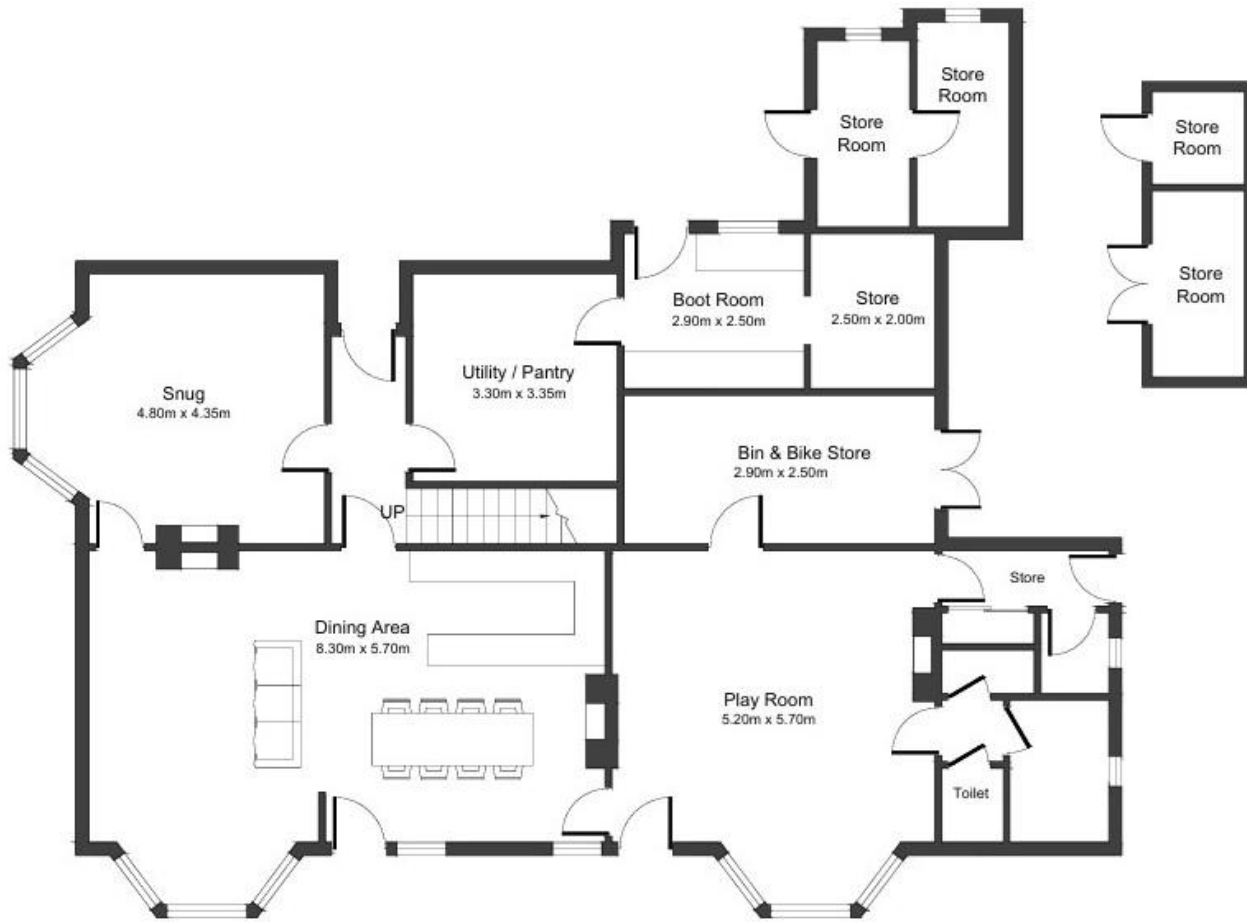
Store Room

Store Room

Store Room

Store Room

Boot Room
2.90m x 2.50m

Store
2.50m x 2.00m

Utility / Pantry
3.30m x 3.35m

Snug
4.80m x 4.35m

Bin & Bike Store
2.90m x 2.50m

UP

Store

Dining Area
8.30m x 5.70m

Play Room
5.20m x 5.70m

Toilet